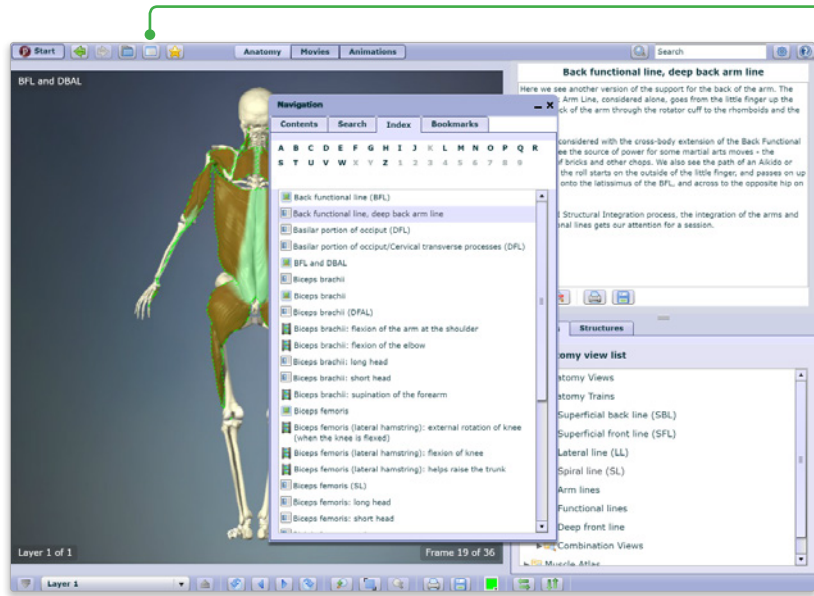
Start

Anatomy Movies Animations

Search

BFL and DBAL

Back functional line, deep back arm line

Here we see another version of the support for the back of the arm. The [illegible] Arm Line, considered alone, goes from the little finger up the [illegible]ck of the arm through the rotator cuff to the rhomboids and the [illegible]

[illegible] considered with the cross-body extension of the Back Functional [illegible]e the source of power for some martial arts moves - the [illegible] of bricks and other chops. We also see the path of an Aikido or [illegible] the roll starts on the outside of the little finger, and passes on up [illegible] onto the latissimus of the BFL, and across to the opposite hip on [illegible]

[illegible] Structural Integration process, the integration of the arms and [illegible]nal lines gets our attention for a session.

Navigation

Contents Search Index Bookmarks

A B C D E F G H I J K L M N O P Q R
S T U V W X Y Z 1 2 3 4 5 6 7 8 9

Back functional line (BFL)
Back functional line, deep back arm line
Basilar portion of occiput (DFL)
Basilar portion of occiput/Cervical transverse processes (DFL)
BFL and DBAL
Biceps brachii
Biceps brachii
Biceps brachii (DFAL)
Biceps brachii: flexion of the arm at the shoulder
Biceps brachii: flexion of the elbow
Biceps brachii: long head
Biceps brachii: short head
Biceps brachii: supination of the forearm
Biceps femoris
Biceps femoris (lateral hamstring): external rotation of knee (when the knee is flexed)
Biceps femoris (lateral hamstring): flexion of knee
Biceps femoris (lateral hamstring): helps raise the trunk
Biceps femoris (SL)
Biceps femoris: long head
Biceps femoris: short head

Structures

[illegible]tomy view list
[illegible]atomy Views
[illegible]atomy Trains
Superficial back line (SBL)
Superficial front line (SFL)
Lateral line (LL)
Spiral line (SL)
Arm lines
Functional lines
Deep front line
Combination Views
Muscle Atlas

Layer 1 of 1

Frame 19 of 36

Layer 1